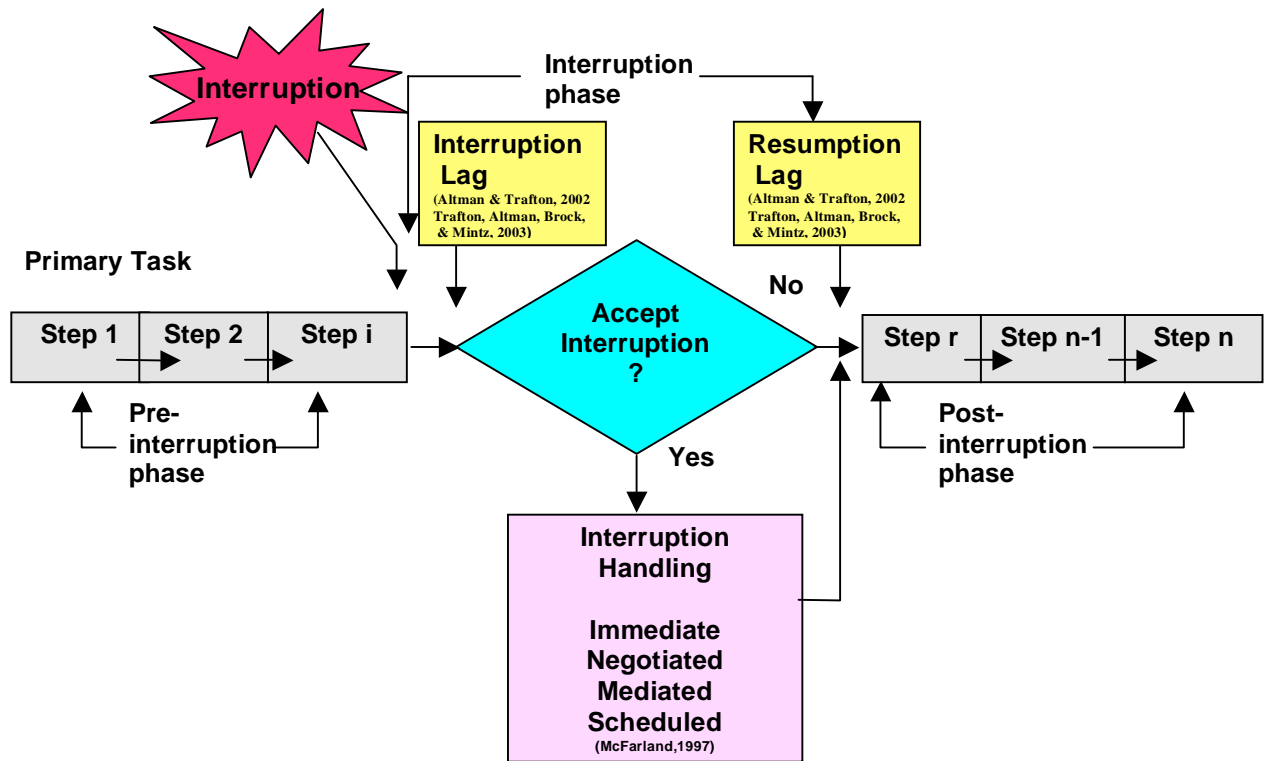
Interruption

Interruption phase

Interruption Lag
(Altman & Trafton, 2002 Trafton, Altman, Brock, & Mintz, 2003)

Resumption Lag
(Altman & Trafton, 2002 Trafton, Altman, Brock, & Mintz, 2003)

Primary Task

No

Step 1
Step 2
Step i

Accept Interruption ?

Step r
Step n-1
Step n

Pre-interruption phase

Yes

Post-interruption phase

Interruption Handling

Immediate
Negotiated
Mediated
Scheduled
(McFarland,1997)